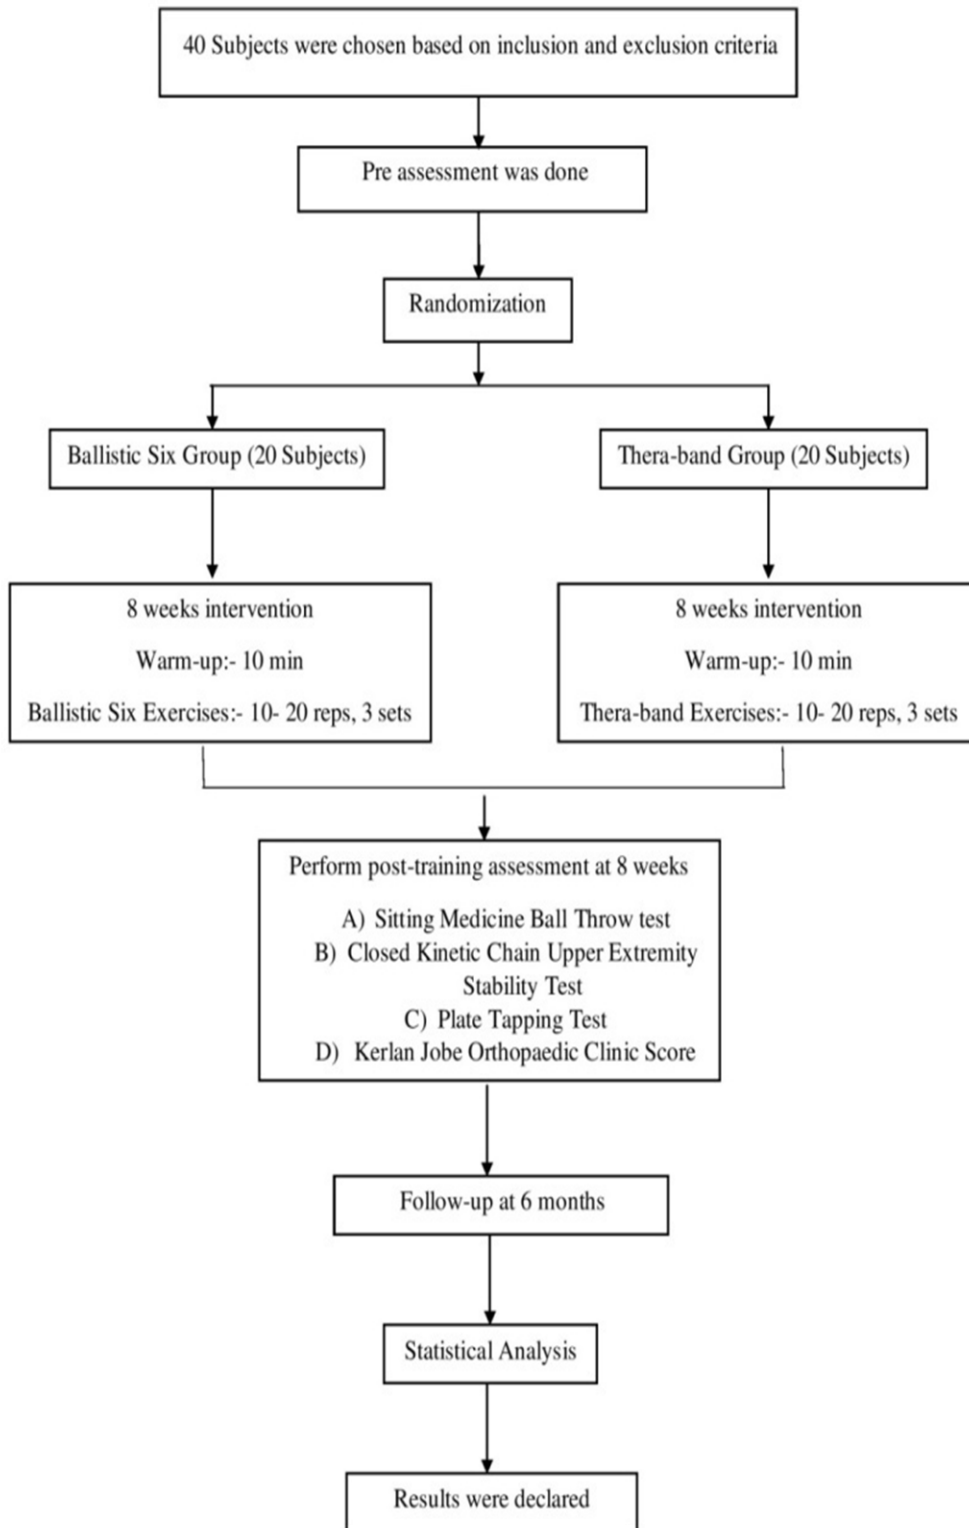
40 Subjects were chosen based on inclusion and exclusion criteria

Pre assessment was done

Randomization

Ballistic Six Group (20 Subjects)

Thera-band Group (20 Subjects)

8 weeks intervention

Warm-up:- 10 min

Ballistic Six Exercises:- 10- 20 reps, 3 sets

8 weeks intervention

Warm-up:- 10 min

Thera-band Exercises:- 10- 20 reps, 3 sets

Perform post-training assessment at 8 weeks

A) Sitting Medicine Ball Throw test
B) Closed Kinetic Chain Upper Extremity Stability Test
C) Plate Tapping Test
D) Kerlan Jobe Orthopaedic Clinic Score

Follow-up at 6 months

Statistical Analysis

Results were declared